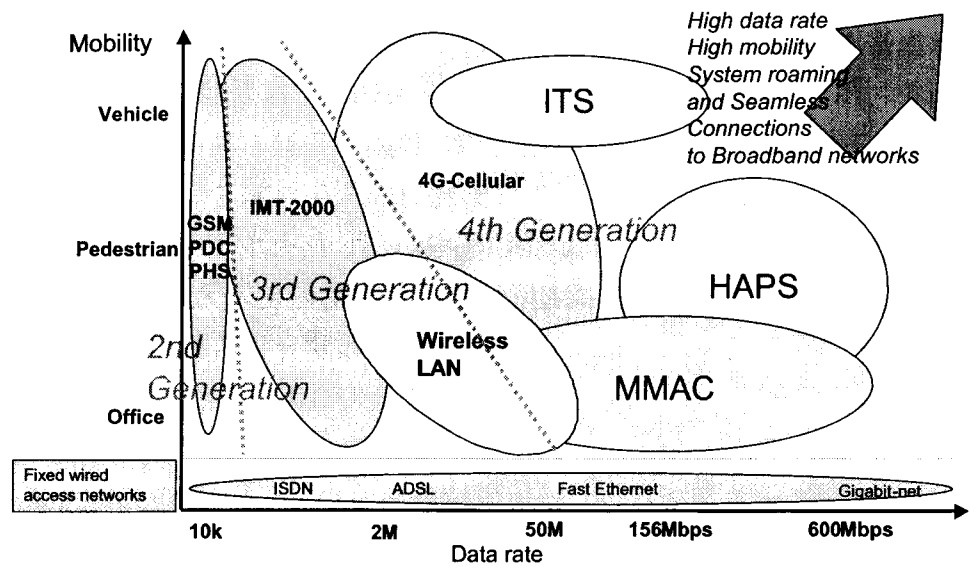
High data rate
High mobility
System roaming
and Seamless
Connections
to Broadband networks

Mobility

Vehicle

Pedestrian

Office

ITS

4G-Cellular

IMT-2000

GSM
PDC
PHS

4th Generation

3rd Generation

HAPS

2nd
Generation

Wireless
LAN

MMAC

Fixed wired
access networks

ISDN

ADSL

Fast Ethernet

Gigabit-net

10k

2M

50M

156Mbps

600Mbps

Data rate